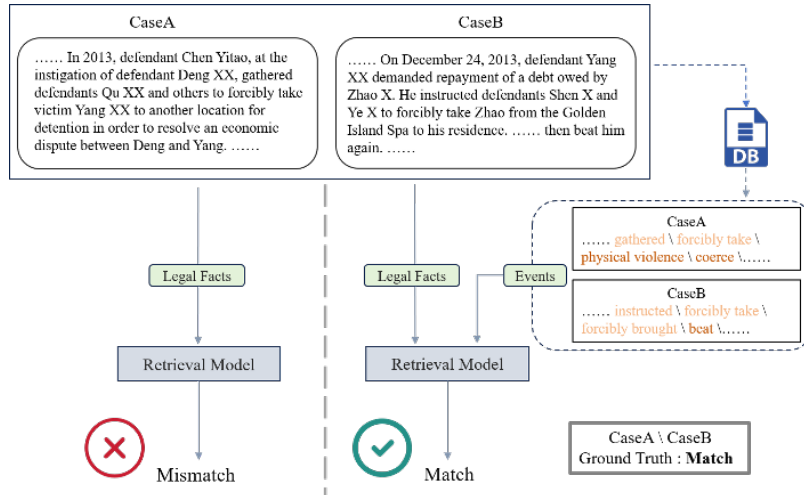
CaseA

…… In 2013, defendant Chen Yitao, at the instigation of defendant Deng XX, gathered defendants Qu XX and others to forcibly take victim Yang XX to another location for detention in order to resolve an economic dispute between Deng and Yang. ……

CaseB

…… On December 24, 2013, defendant Yang XX demanded repayment of a debt owed by Zhao X. He instructed defendants Shen X and Ye X to forcibly take Zhao from the Golden Island Spa to his residence. …… then beat him again. ……

DB

CaseA
…… gathered \ forcibly take \ physical violence \ coerce \……

CaseB
…… instructed \ forcibly take \ forcibly brought \ beat \……

Legal Facts

Retrieval Model

Mismatch

Legal Facts

Events

Retrieval Model

Match

CaseA \ CaseB
Ground Truth : **Match**